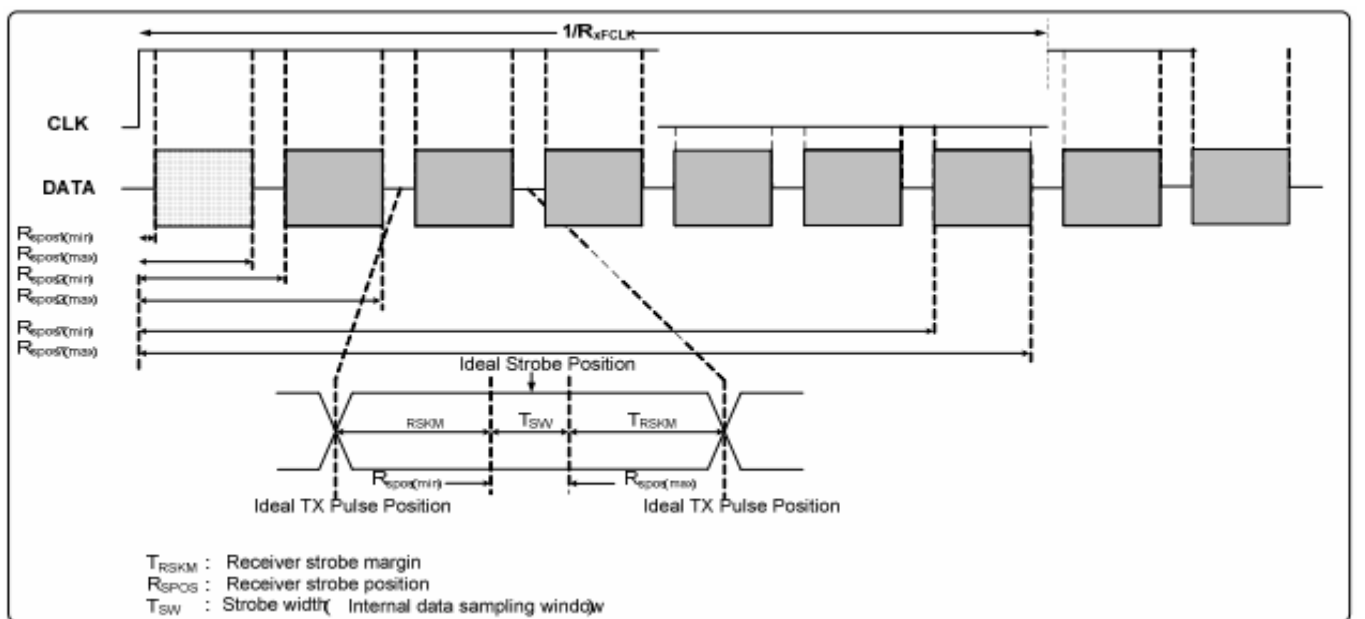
1/$R_{xFCLK}$

CLK

DATA

$R_{spos1(min)}$
$R_{spos1(max)}$
$R_{spos2(min)}$
$R_{spos2(max)}$
$R_{spos7(min)}$
$R_{spos7(max)}$

Ideal Strobe Position

RSKM
$T_{SW}$
$T_{RSKM}$

$R_{spos(min)}$
$R_{spos(max)}$

Ideal TX Pulse Position
Ideal TX Pulse Position

$T_{RSKM}$ : Receiver strobe margin
$R_{SPOS}$ : Receiver strobe position
$T_{SW}$ : Strobe width( Internal data sampling windo)w